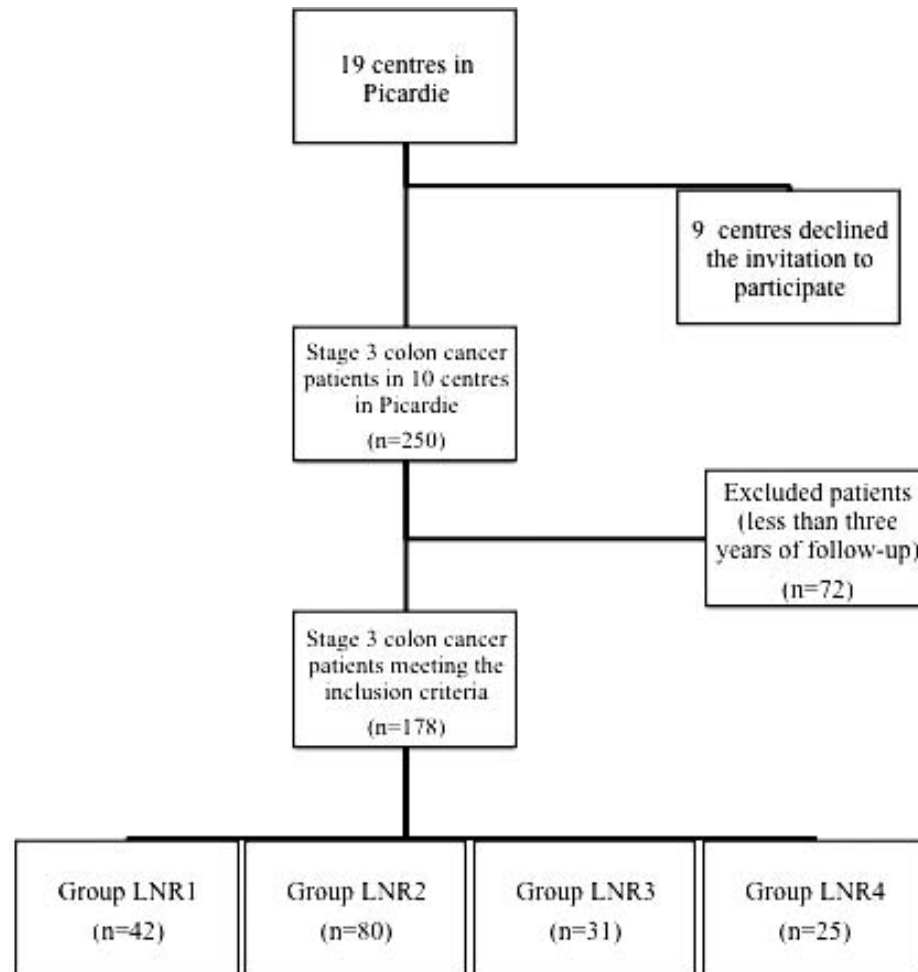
19 centres in Picardie

9 centres declined the invitation to participate

Stage 3 colon cancer patients in 10 centres in Picardie
(n=250)

Excluded patients (less than three years of follow-up)
(n=72)

Stage 3 colon cancer patients meeting the inclusion criteria
(n=178)

Group LNR1
(n=42)

Group LNR2
(n=80)

Group LNR3
(n=31)

Group LNR4
(n=25)